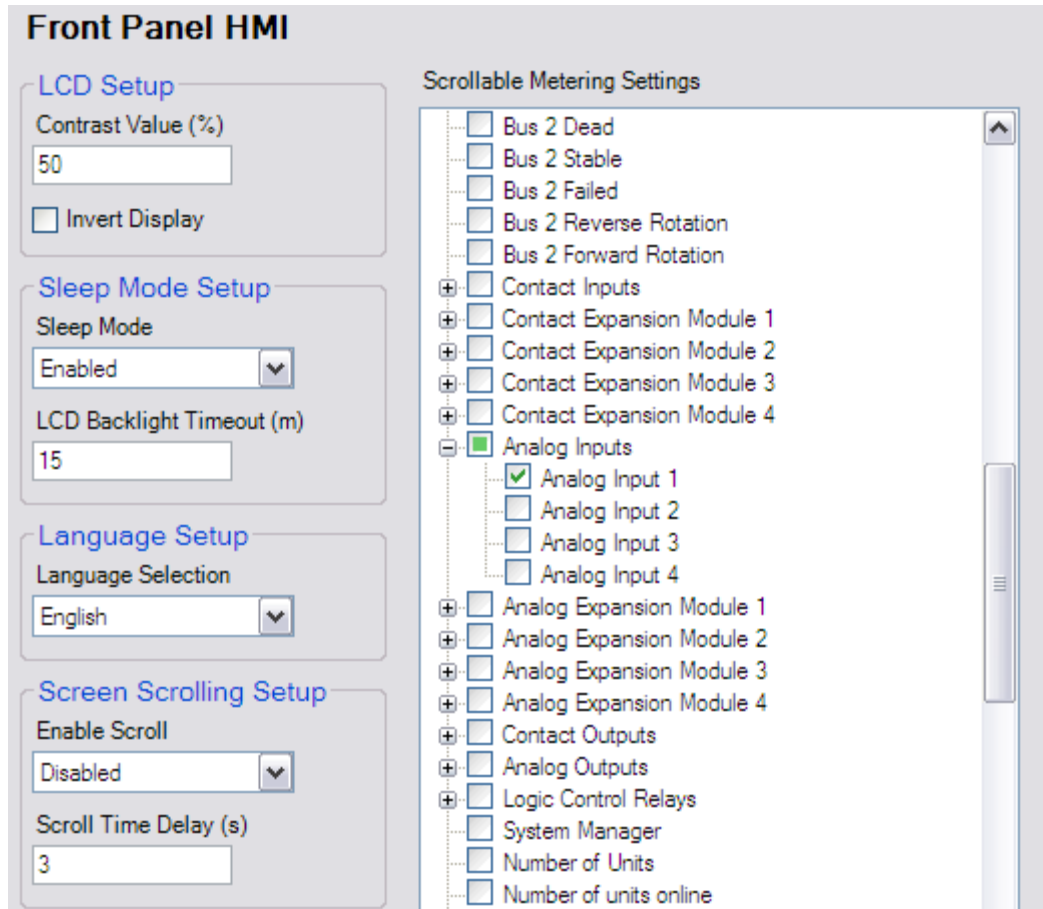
Front Panel HMI

LCD Setup

Contrast Value (%)

50

Invert Display

Sleep Mode Setup

Sleep Mode

Enabled

LCD Backlight Timeout (m)

15

Language Setup

Language Selection

English

Screen Scrolling Setup

Enable Scroll

Disabled

Scroll Time Delay (s)

3

Scrollable Metering Settings

Bus 2 Dead
Bus 2 Stable
Bus 2 Failed
Bus 2 Reverse Rotation
Bus 2 Forward Rotation
Contact Inputs
Contact Expansion Module 1
Contact Expansion Module 2
Contact Expansion Module 3
Contact Expansion Module 4
Analog Inputs
Analog Input 1
Analog Input 2
Analog Input 3
Analog Input 4
Analog Expansion Module 1
Analog Expansion Module 2
Analog Expansion Module 3
Analog Expansion Module 4
Contact Outputs
Analog Outputs
Logic Control Relays
System Manager
Number of Units
Number of units online